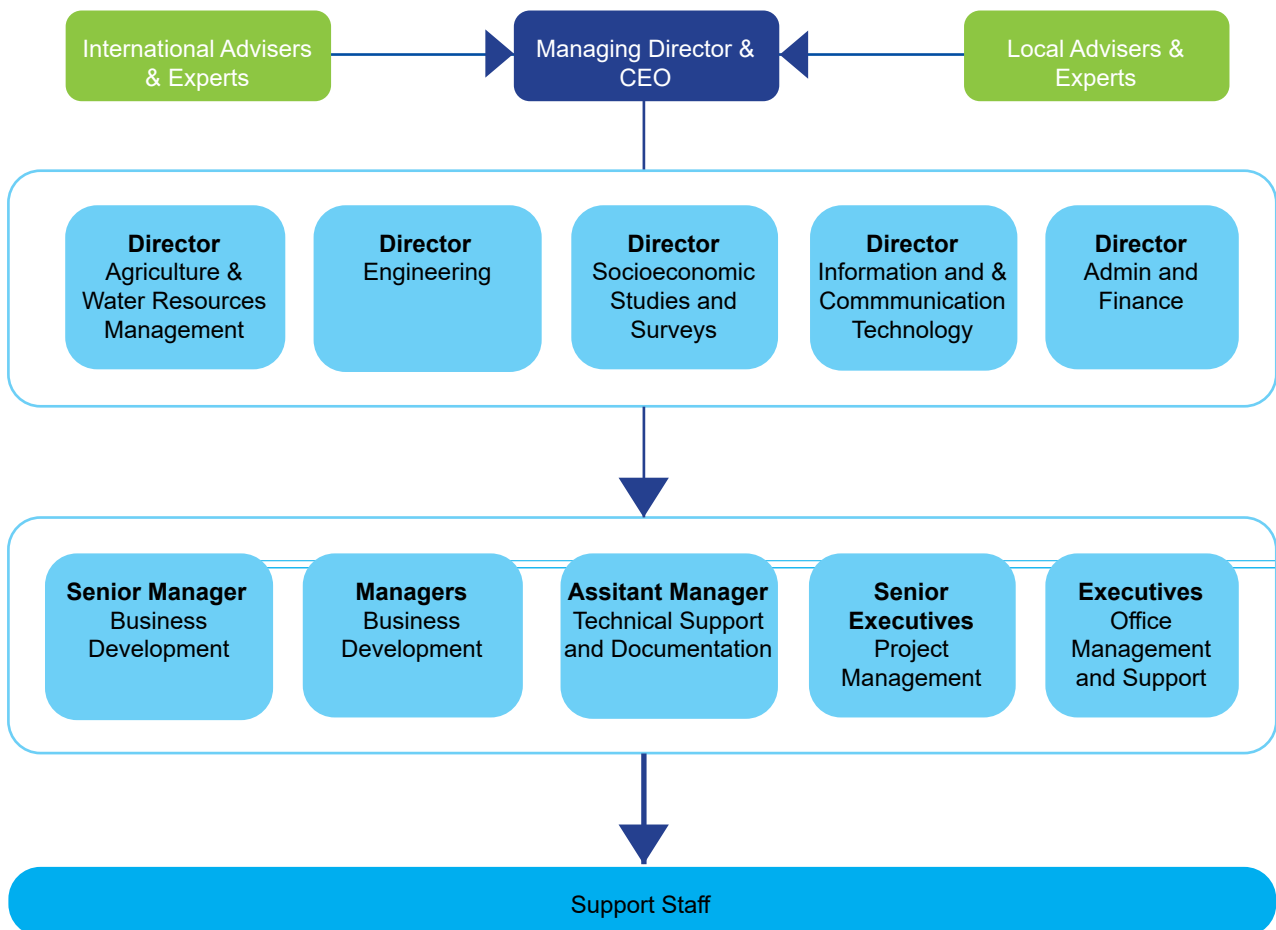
International Advisers & Experts

Managing Director & CEO

Local Advisers & Experts

**Director** Agriculture & Water Resources Management

**Director** Engineering

**Director** Socioeconomic Studies and Surveys

**Director** Information and & Commmunication Technology

**Director** Admin and Finance

**Senior Manager** Business Development

**Managers** Business Development

**Assitant Manager** Technical Support and Documentation

**Senior Executives** Project Management

**Executives** Office Management and Support

Support Staff